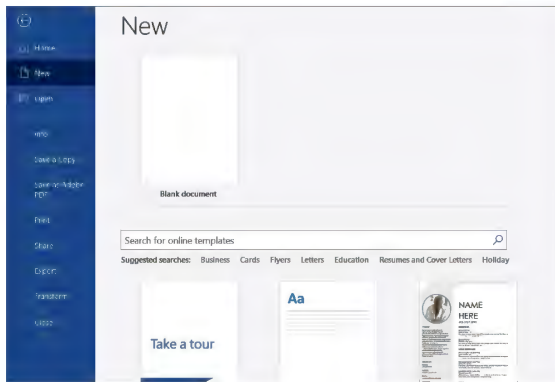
Home

New

Open

Info

Save a Copy

Save as Adobe PDF

Print

Share

Export

Transform

Close

New

Blank document

Search for online templates

Suggested searches: Business Cards Flyers Letters Education Resumes and Cover Letters Holiday

Take a tour

Aa

NAME HERE